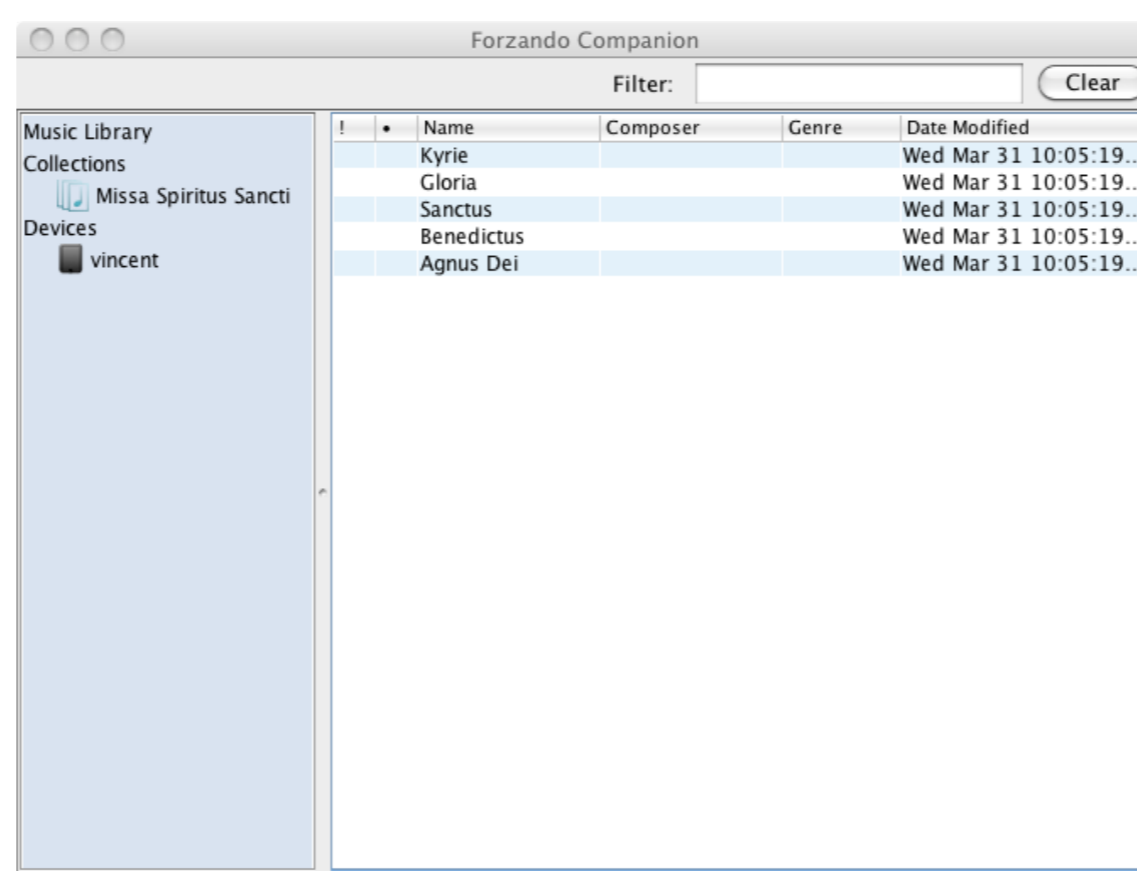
Forzando Companion

Filter: Clear

Music Library
Collections
Missa Spiritus Sancti
Devices
vincent

| ! | • | Name | Composer | Genre | Date Modified |
|---|---|---|---|---|---|
| | | Kyrie | | | Wed Mar 31 10:05:19.. |
| | | Gloria | | | Wed Mar 31 10:05:19.. |
| | | Sanctus | | | Wed Mar 31 10:05:19.. |
| | | Benedictus | | | Wed Mar 31 10:05:19.. |
| | | Agnus Dei | | | Wed Mar 31 10:05:19.. |